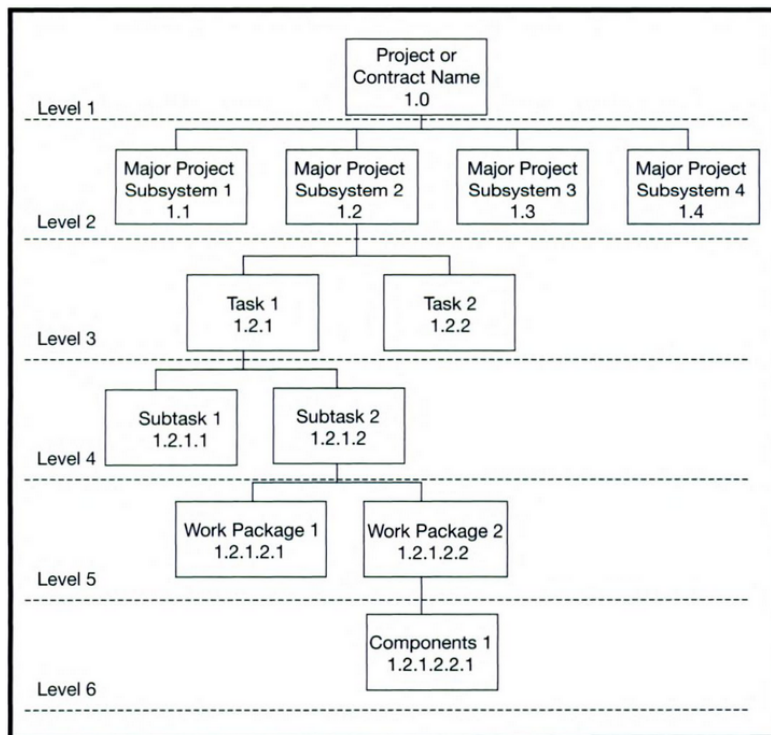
Project or Contract Name
1.0

Level 1

Major Project Subsystem 1
1.1

Major Project Subsystem 2
1.2

Major Project Subsystem 3
1.3

Major Project Subsystem 4
1.4

Level 2

Task 1
1.2.1

Task 2
1.2.2

Level 3

Subtask 1
1.2.1.1

Subtask 2
1.2.1.2

Level 4

Work Package 1
1.2.1.2.1

Work Package 2
1.2.1.2.2

Level 5

Components 1
1.2.1.2.2.1

Level 6